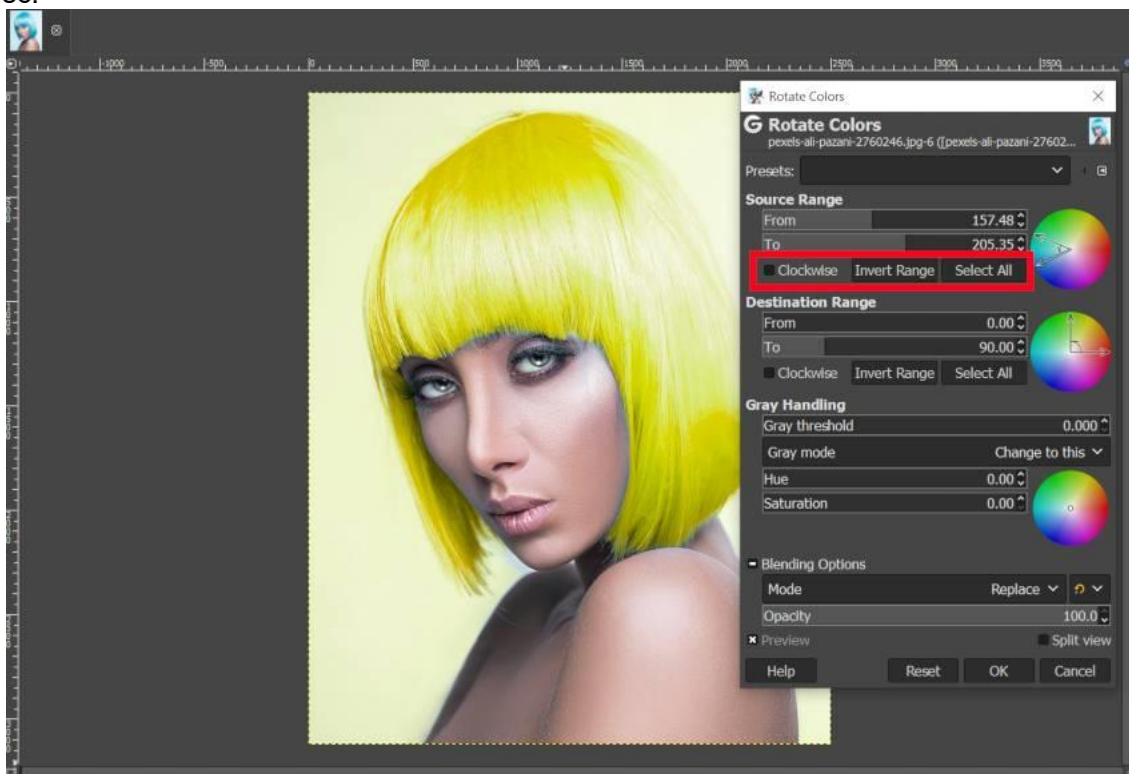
-1000 -500 0 500 1000 1500 2000 2500 3000 3500

Rotate Colors

Rotate Colors
pexels-ali-pazani-2760246.jpg-6 ([pexels-ali-pazani-27602...

Presets:

Source Range
From 157.48
To 205.35
Clockwise Invert Range Select All

Destination Range
From 0.00
To 90.00
Clockwise Invert Range Select All

Gray Handling
Gray threshold 0.000
Gray mode Change to this
Hue 0.00
Saturation 0.00

Blending Options
Mode Replace
Opacity 100.0

Preview Split view

Help Reset OK Cancel